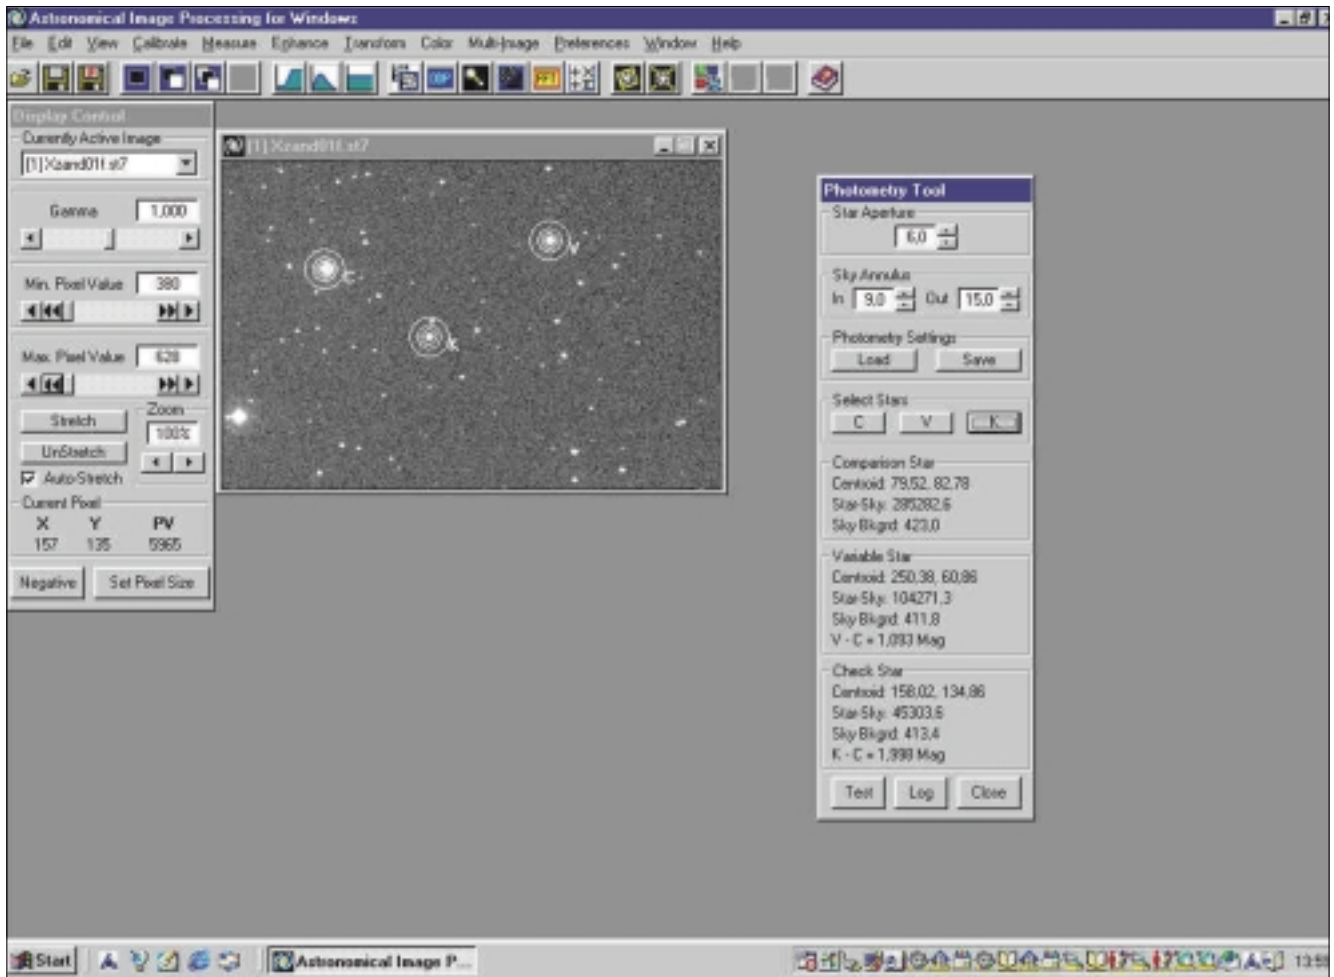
Astronomical Image Processing for Windows

File Edit View Calibrate Measure Enhance Transform Color Multi-Image Preferences Window Help

Display Control
Currently Active Image
[1] Xzand01f.st7
Gamma 1.000
Min. Pixel Value 380
Max. Pixel Value 628
Stretch
UnStretch
Zoom
100%
Auto-Stretch
Current Pixel
X Y PV
157 135 5965
Negative
Set Pixel Size

[1] Xzand01f.st7

C
V
K

Photometry Tool
Star Aperture
6.0
Sky Annulus
In 9.0 Out 15.0
Photometry Settings
Load Save
Select Stars
C V K
Comparison Star
Centroid: 79.52, 82.78
Star-Sky: 285282.6
Sky Bkgrd: 423.0
Variable Star
Centroid: 250.38, 60.86
Star-Sky: 104271.3
Sky Bkgrd: 411.8
V - C = 1.093 Mag
Check Star
Centroid: 158.02, 134.86
Star-Sky: 45303.6
Sky Bkgrd: 413.4
K - C = 1.998 Mag
Text Log Close

Start
Astronomical Image P...
13:5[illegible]